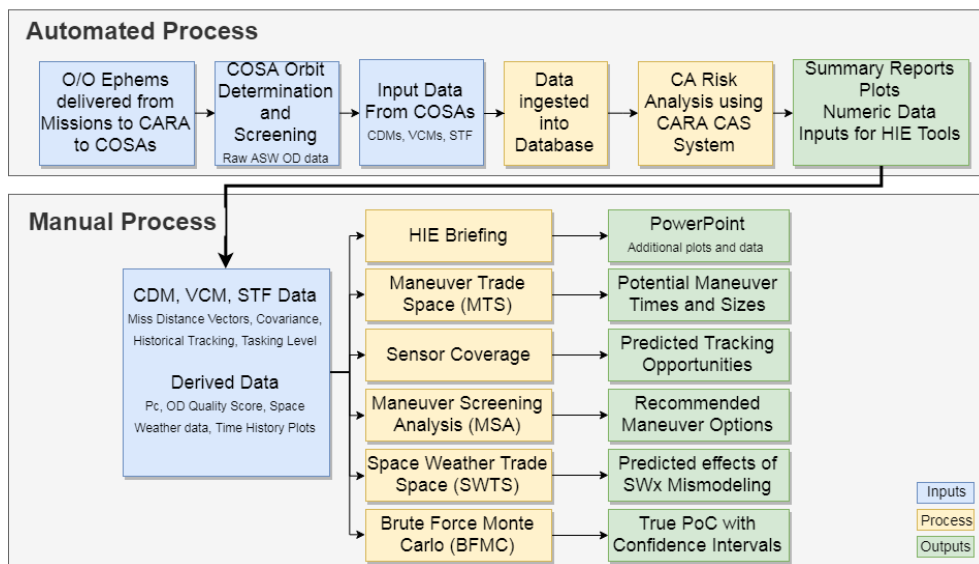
Automated Process

O/O Ephems delivered from Missions to CARA to COSAs

COSA Orbit Determination and Screening
Raw ASW OD data

Input Data From COSAs
CDMs, VCMs, STF

Data ingested into Database

CA Risk Analysis using CARA CAS System

Summary Reports Plots Numeric Data Inputs for HIE Tools

Manual Process

CDM, VCM, STF Data
Miss Distance Vectors, Covariance, Historical Tracking, Tasking Level

Derived Data
Pc, OD Quality Score, Space Weather data, Time History Plots

HIE Briefing

PowerPoint
Additional plots and data

Maneuver Trade Space (MTS)

Potential Maneuver Times and Sizes

Sensor Coverage

Predicted Tracking Opportunities

Maneuver Screening Analysis (MSA)

Recommended Maneuver Options

Space Weather Trade Space (SWTS)

Predicted effects of SWx Mismodeling

Brute Force Monte Carlo (BFMC)

True PoC with Confidence Intervals

Inputs
Process
Outputs